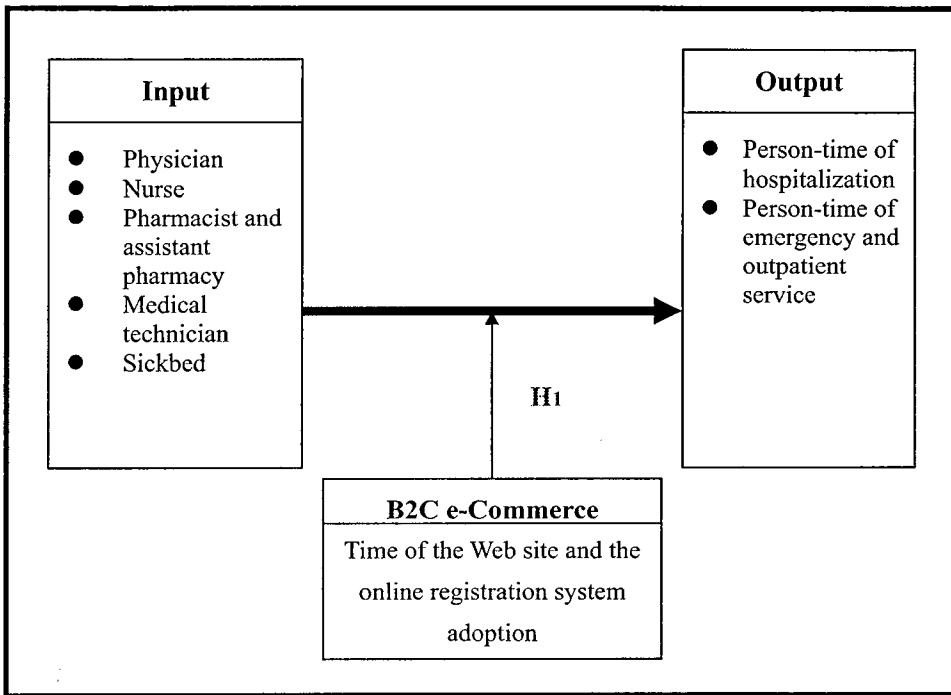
Input

- Physician
- Nurse
- Pharmacist and assistant pharmacy
- Medical technician
- Sickbed

Output

- Person-time of hospitalization
- Person-time of emergency and outpatient service

$H_1$

B2C e-Commerce

Time of the Web site and the online registration system adoption